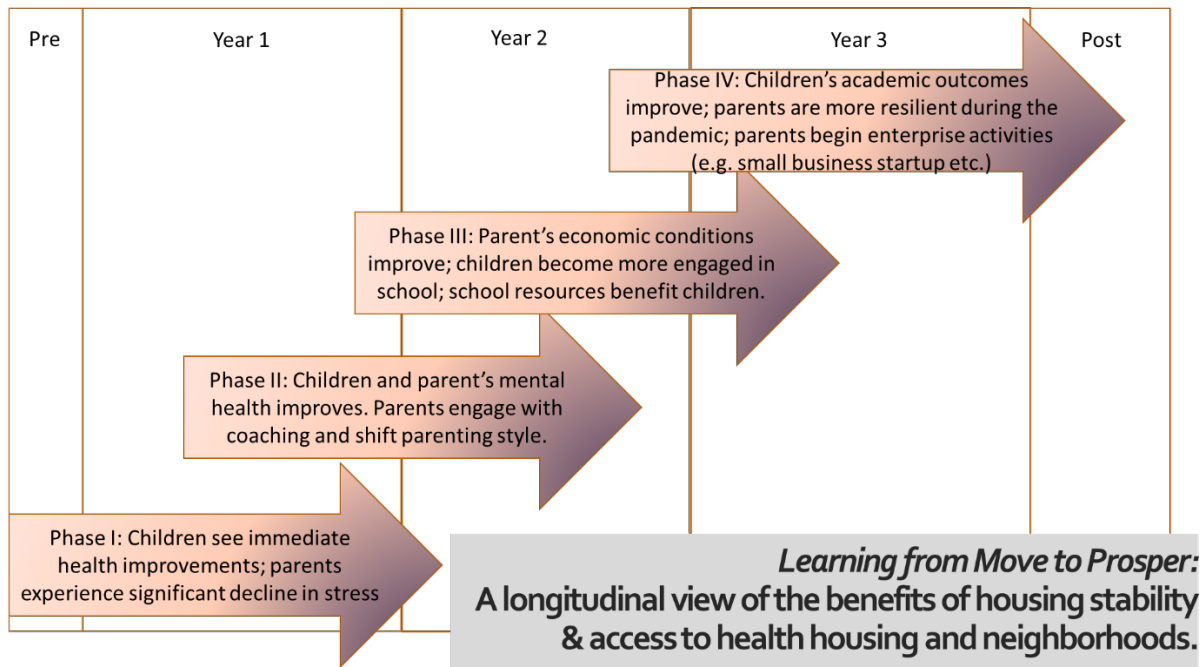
| Pre | Year 1 | Year 2 | Year 3 | Post |
|---|---|---|---|---|

Phase IV: Children's academic outcomes improve; parents are more resilient during the pandemic; parents begin enterprise activities (e.g. small business startup etc.)

Phase III: Parent's economic conditions improve; children become more engaged in school; school resources benefit children.

Phase II: Children and parent's mental health improves. Parents engage with coaching and shift parenting style.

Phase I: Children see immediate health improvements; parents experience significant decline in stress

*Learning from Move to Prosper:*
A longitudinal view of the benefits of housing stability & access to health housing and neighborhoods.